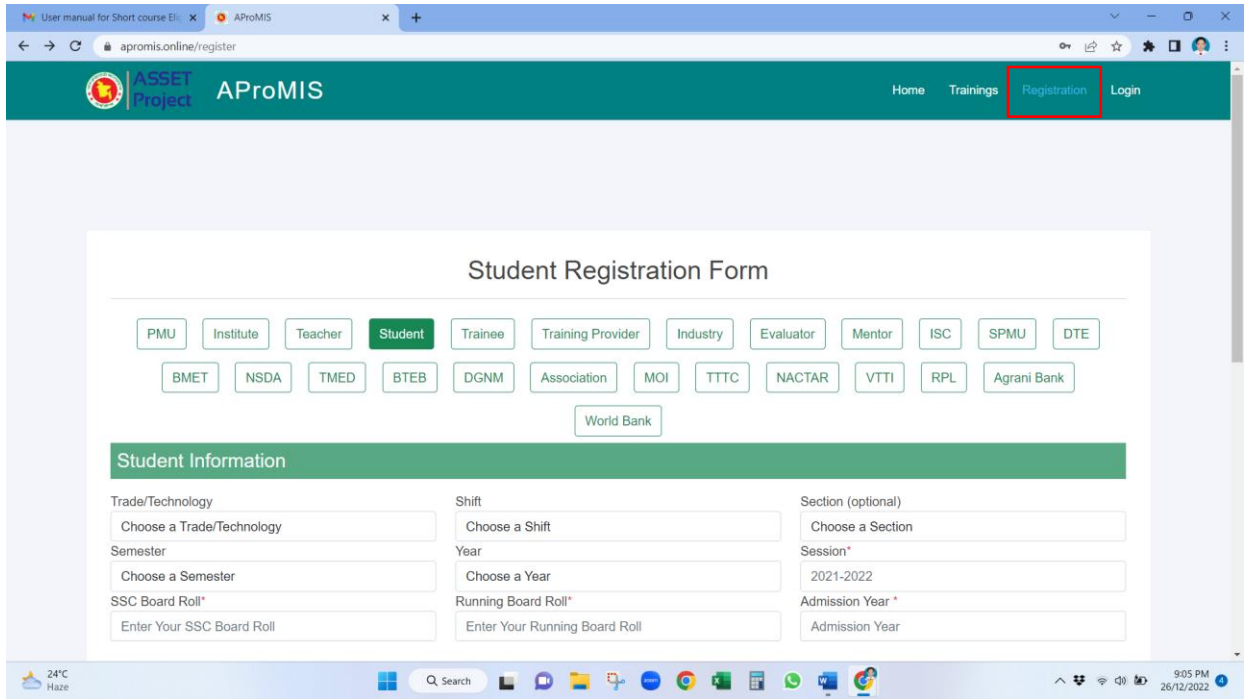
User manual for Short course Ele
AProMIS
apromis.online/register

ASSET Project
AProMIS
Home Trainings Registration Login

Student Registration Form

PMU Institute Teacher Student Trainee Training Provider Industry Evaluator Mentor ISC SPMU DTE
BMET NSDA TMED BTEB DGNM Association MOI TTTC NACTAR VTTI RPL Agrani Bank
World Bank

Student Information

Trade/Technology
Choose a Trade/Technology
Shift
Choose a Shift
Section (optional)
Choose a Section
Semester
Choose a Semester
Year
Choose a Year
Session*
2021-2022
SSC Board Roll*
Enter Your SSC Board Roll
Running Board Roll*
Enter Your Running Board Roll
Admission Year *
Admission Year

24°C
Haze
Search
9:05 PM
26/12/2022
4